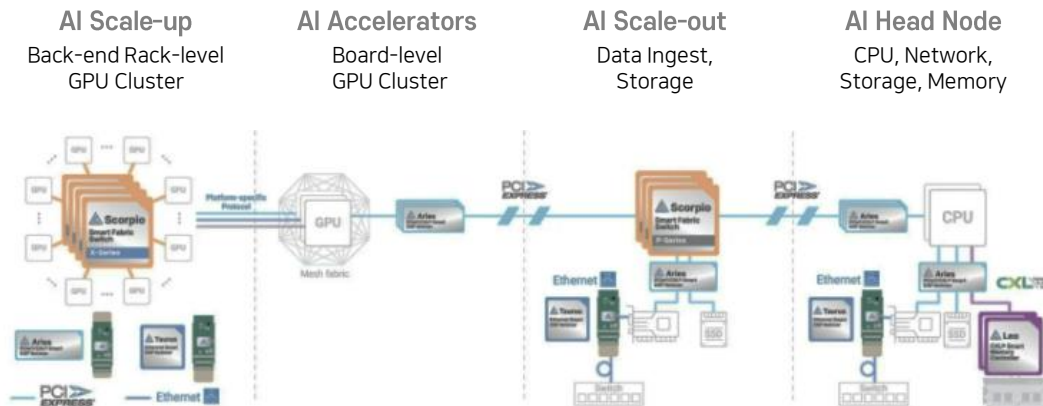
AI Scale-up
Back-end Rack-level GPU Cluster

AI Accelerators
Board-level GPU Cluster

AI Scale-out
Data Ingest, Storage

AI Head Node
CPU, Network, Storage, Memory

GPU GPU GPU GPU GPU GPU GPU GPU GPU GPU

Scorpio
Smart Fabric Switch
X-Series

Platform-specific Protocol

GPU
Mesh fabric

Aries

PCI EXPRESS

Scorpio
Smart Fabric Switch
P-Series

Ethernet

Aries

Taurus

SSD

Switch

PCI EXPRESS

Aries

CPU

Ethernet

Aries

CXL

Taurus

SSD

Leo
CXL Smart Memory Controller

Switch

Aries

Taurus

PCI EXPRESS

Ethernet